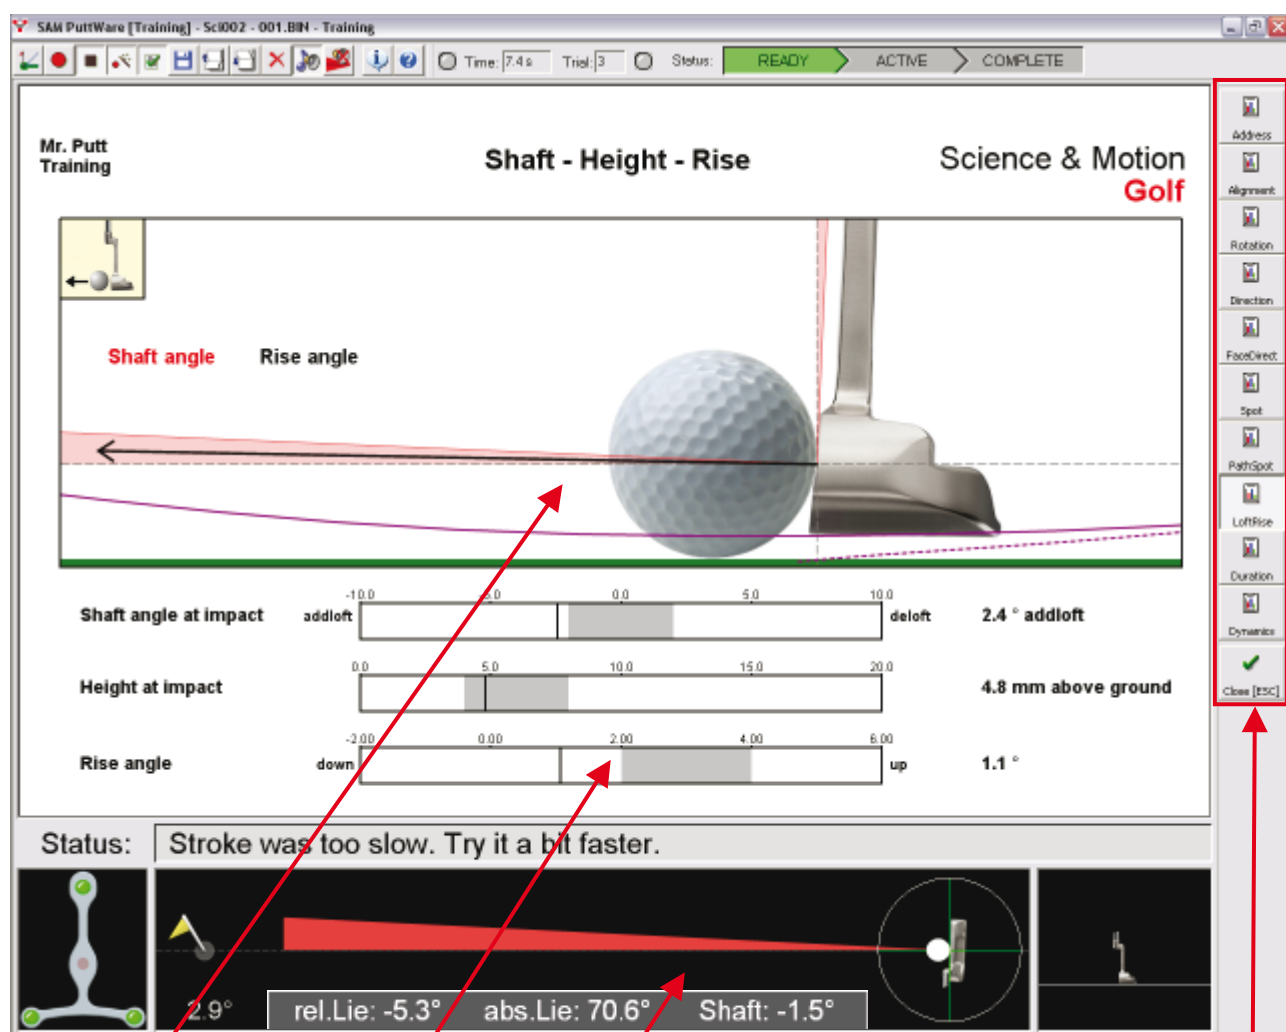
SAM PuttWare [Training] - Sci002 - 001.BIN - Training

Time: 7.4 s Trial: 3 Status: READY ACTIVE COMPLETE

Mr. Putt
Training

Shaft - Height - Rise

Science & Motion
Golf

Shaft angle Rise angle

Shaft angle at impact addloft -10.0 -5.0 0.0 5.0 10.0 deloft 2.4 ° addloft

Height at impact 0.0 5.0 10.0 15.0 20.0 4.8 mm above ground

Rise angle down -2.00 0.00 2.00 4.00 6.00 up 1.1 °

Address
Alignment
Rotation
Direction
FaceDirect
Spot
PathSpot
LoftRise
Duration
Dynamics
Close [ESC]

Status: Stroke was too slow. Try it a bit faster.

2.9° rel.Lie: -5.3° abs.Lie: 70.6° Shaft: -1.5°